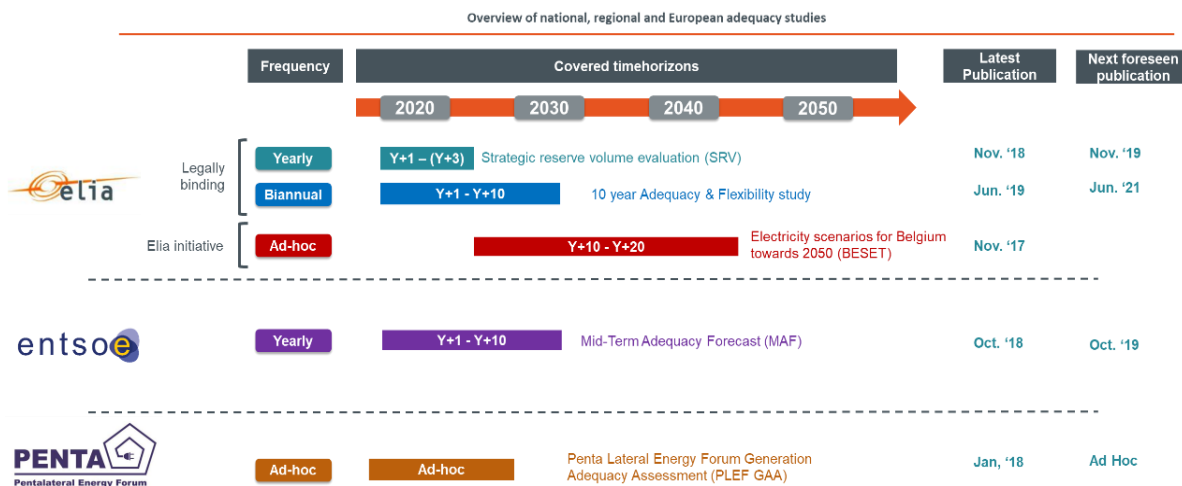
Overview of national, regional and European adequacy studies

| | | Frequency | Covered timehorizons | | Latest Publication | Next foreseen publication |
|---|---|---|---|---|---|---|
| elia | Legally binding | Yearly | Y+1 – (Y+3) | Strategic reserve volume evaluation (SRV) | Nov. '18 | Nov. '19 |
| | | Biannual | Y+1 - Y+10 | 10 year Adequacy & Flexibility study | Jun. '19 | Jun. '21 |
| | Elia initiative | Ad-hoc | Y+10 - Y+20 | Electricity scenarios for Belgium towards 2050 (BESET) | Nov. '17 | |
| entsoe | | Yearly | Y+1 - Y+10 | Mid-Term Adequacy Forecast (MAF) | Oct. '18 | Oct. '19 |
| PENTA Pentalateral Energy Forum | | Ad-hoc | Ad-hoc | Penta Lateral Energy Forum Generation Adequacy Assessment (PLEF GAA) | Jan, '18 | Ad Hoc |

2020 2030 2040 2050